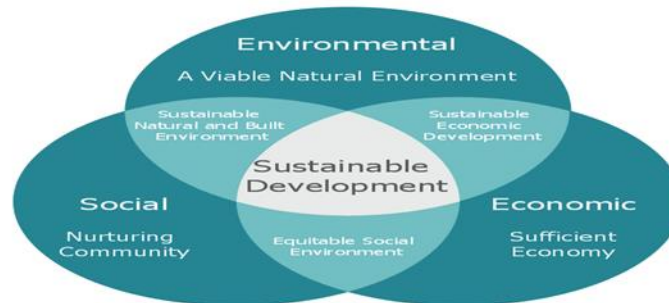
Environmental

A Viable Natural Environment

Sustainable Natural and Built Environment

Sustainable Economic Development

Sustainable Development

Social

Nurturing Community

Equitable Social Environment

Economic

Sufficient Economy